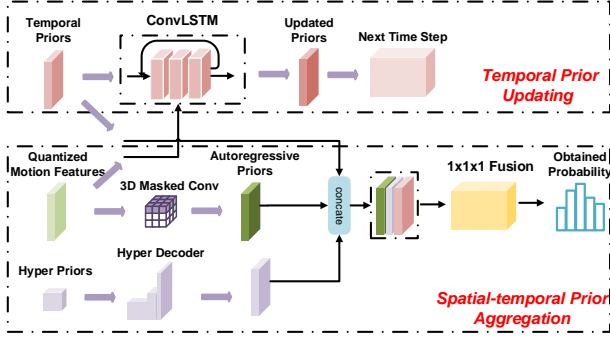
Temporal Priors

ConvLSTM

Updated Priors

Next Time Step

Temporal Prior Updating

Quantized Motion Features

3D Masked Conv

Autoregressive Priors

concate

1x1x1 Fusion

Obtained Probability

Hyper Priors

Hyper Decoder

Spatial-temporal Prior Aggregation